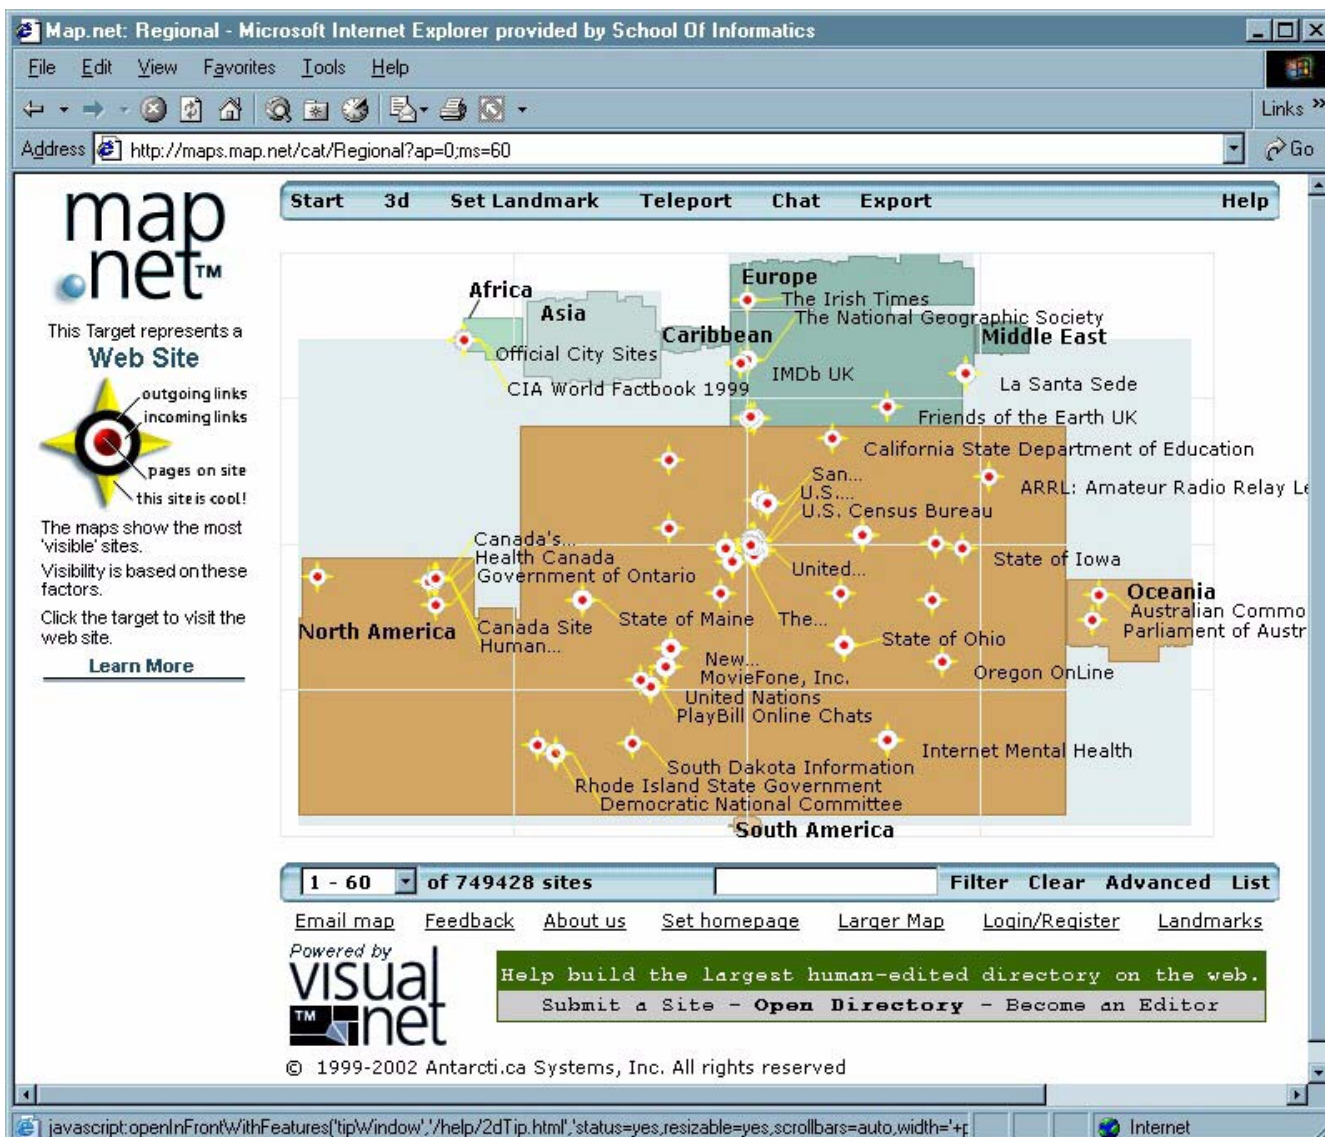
Map.net: Regional - Microsoft Internet Explorer provided by School Of Informatics

File Edit View Favorites Tools Help

Links »

Address http://maps.map.net/cat/Regional?ap=0;ms=60 Go

map net™

This Target represents a Web Site

outgoing links
incoming links
pages on site
this site is cool!

The maps show the most 'visible' sites.

Visibility is based on these factors.

Click the target to visit the web site.

Learn More

Start 3d Set Landmark Teleport Chat Export Help

Africa
Asia
Europe
The Irish Times
The National Geographic Society
Caribbean
Middle East
Official City Sites
IMDb UK
CIA World Factbook 1999
La Santa Sede
Friends of the Earth UK
California State Department of Education
San...
U.S....
U.S. Census Bureau
ARRL: Amateur Radio Relay Le
Canada's...
Health Canada
Government of Ontario
United...
State of Iowa
Oceania
Australian Commo
Parliament of Austr
North America
Canada Site
Human...
State of Maine
The...
State of Ohio
New...
MovieFone, Inc.
Oregon OnLine
United Nations
PlayBill Online Chats
Internet Mental Health
South Dakota Information
Rhode Island State Government
Democratic National Committee
South America

1 - 60 of 749428 sites Filter Clear Advanced List

Email map Feedback About us Set homepage Larger Map Login/Register Landmarks

Powered by visual net TM

Help build the largest human-edited directory on the web.
Submit a Site - Open Directory - Become an Editor

© 1999-2002 Antarcti.ca Systems, Inc. All rights reserved

javascript:openInFrontWithFeatures('tipWindow','/help/2dTip.html','status=yes,resizable=yes,scrollbars=auto,width='+[

Internet